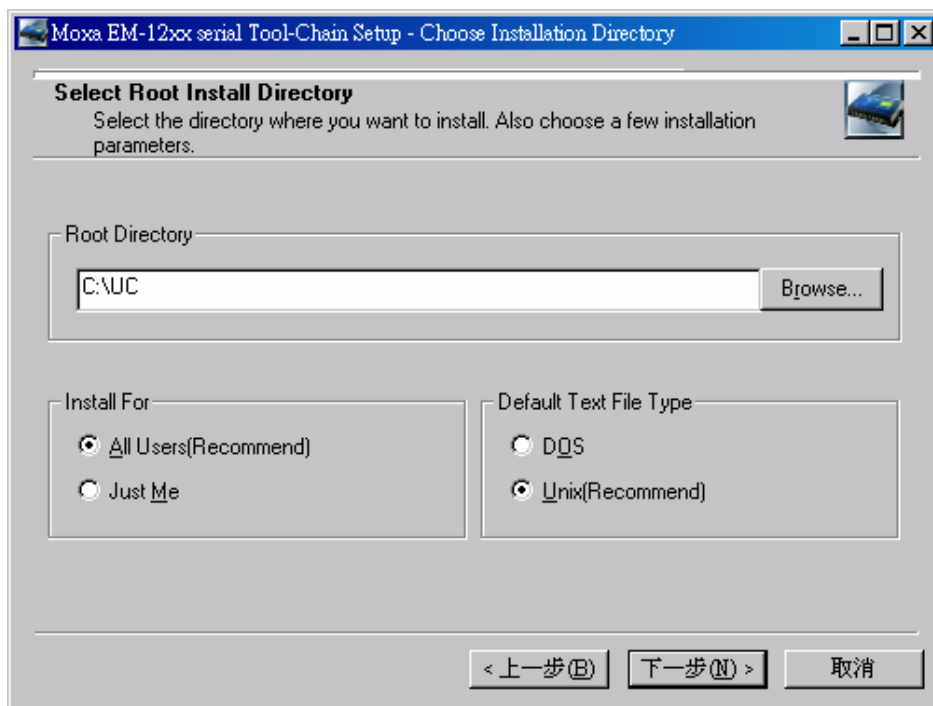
Moxa EM-12xx serial Tool-Chain Setup - Choose Installation Directory

Select Root Install Directory

Select the directory where you want to install. Also choose a few installation parameters.

Root Directory

C:\UC

Browse...

Install For

All Users(Recommend)

Just Me

Default Text File Type

DOS

Unix(Recommend)

< 上一步(B)

下一步(N) >

取消